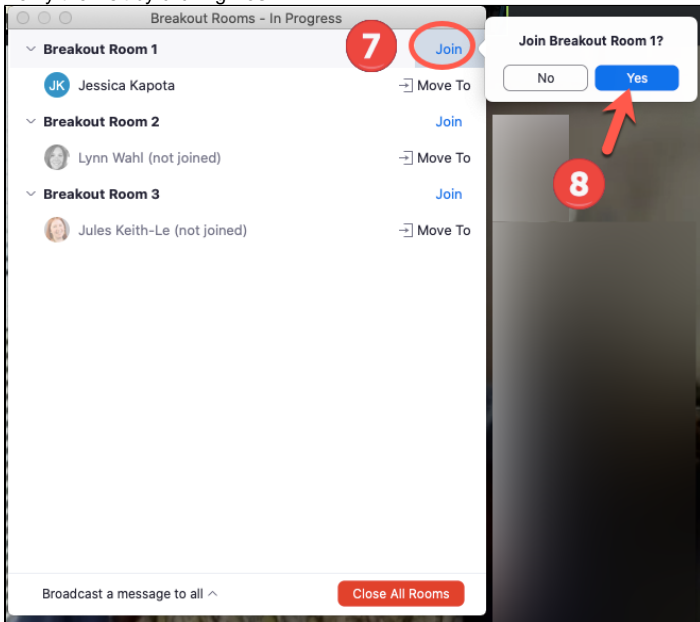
Breakout Rooms - In Progress

Breakout Room 1
7
Join

Join Breakout Room 1?
No
Yes

JK Jessica Kapota
Move To

8

Breakout Room 2
Join

Lynn Wahl (not joined)
Move To

Breakout Room 3
Join

Jules Keith-Le (not joined)
Move To

Broadcast a message to all
Close All Rooms